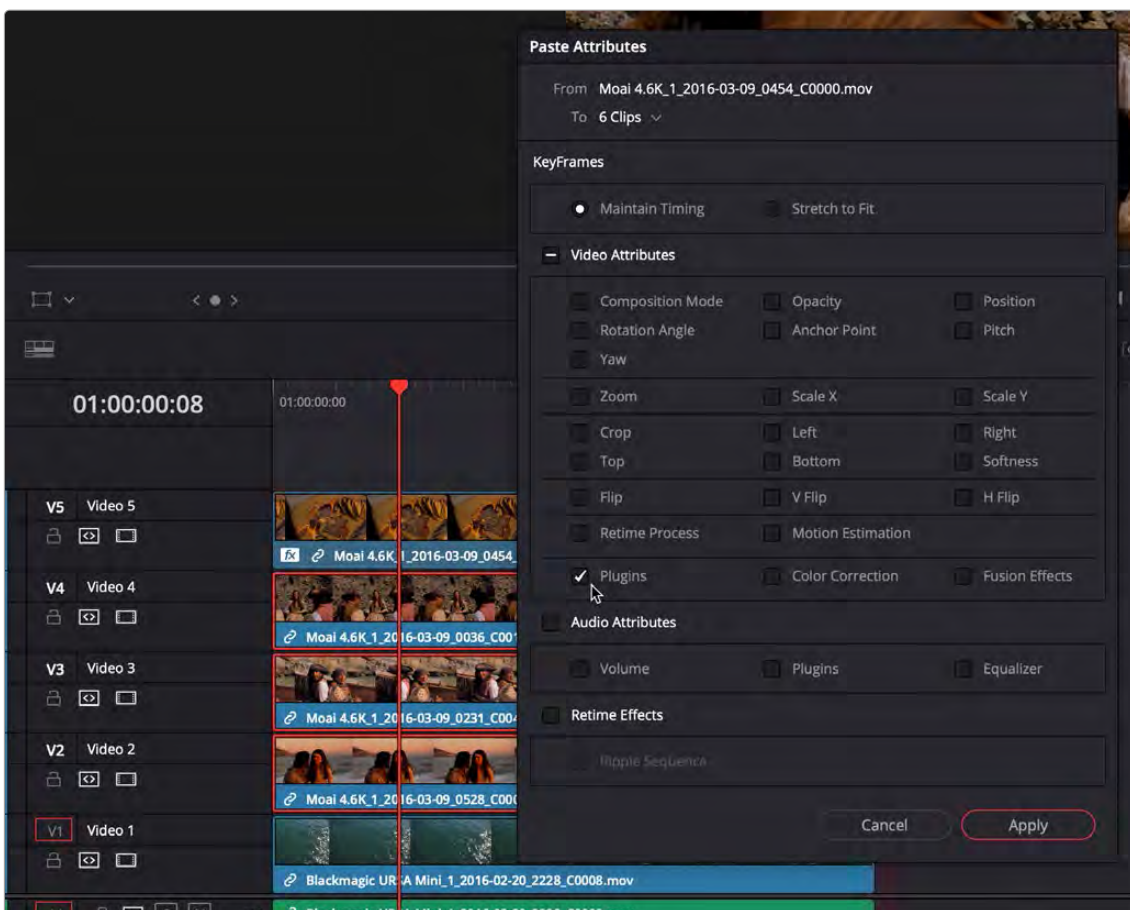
Paste Attributes

From Moai 4.6K_1_2016-03-09_0454_C0000.mov
To 6 Clips

KeyFrames

Maintain Timing
Stretch to Fit

Video Attributes

Composition Mode
Opacity
Position
Rotation Angle
Anchor Point
Pitch
Yaw
Zoom
Scale X
Scale Y
Crop
Left
Right
Top
Bottom
Softness
Flip
V Flip
H Flip
Retime Process
Motion Estimation
✓ Plugins
Color Correction
Fusion Effects

Audio Attributes

Volume
Plugins
Equalizer

Retime Effects

Ripple Sequence

Cancel
Apply

01:00:00:08
01:00:00:00

V5 Video 5
Moai 4.6K_1_2016-03-09_0454_
V4 Video 4
Moai 4.6K_1_2016-03-09_0036_C00
V3 Video 3
Moai 4.6K_1_2016-03-09_0231_C00
V2 Video 2
Moai 4.6K_1_2016-03-09_0528_C00
V1 Video 1
Blackmagic URSA Mini_1_2016-02-20_2228_C0008.mov